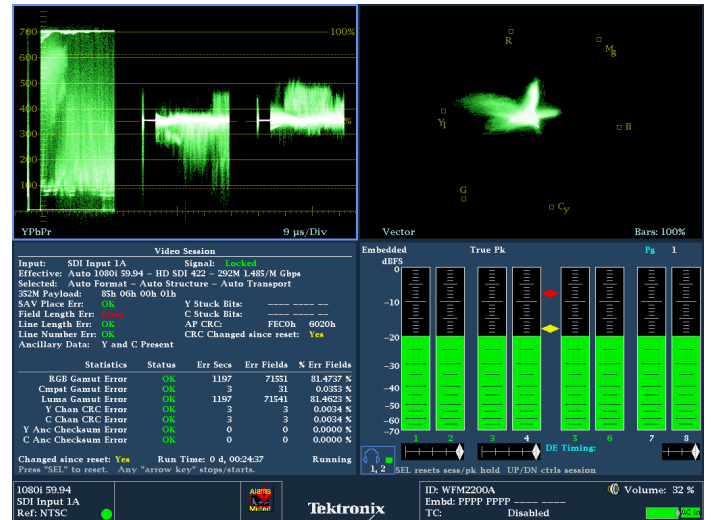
700
100%
%
YPbPr
9 µs/Div

R
M
g
Y
l
B
G
C
y
Vector
Bars: 100%

Video Session
Input: SDI Input 1A Signal: Locked
Effective: Auto 1080i 59.94 – HD SDI 422 – 292M 1.485/M Gbps
Selected: Auto Format – Auto Structure – Auto Transport
352M Payload: 85h 06h 00h 01h
SAV Place Err: OK Y Stuck Bits: ---- ---- --
Field Length Err: Error C Stuck Bits: ---- ---- --
Line Length Err: OK AP CRC: FEC0h 6020h
Line Number Err: OK CRC Changed since reset: Yes
Ancillary Data: Y and C Present

| Statistics | Status | Err Secs | Err Fields | % Err Fields |
|---|---|---|---|---|
| RGB Gamut Error | OK | 1197 | 71551 | 81.4737 % |
| Cmpst Gamut Error | OK | 3 | 31 | 0.0353 % |
| Luma Gamut Error | OK | 1197 | 71541 | 81.4623 % |
| Y Chan CRC Error | OK | 3 | 3 | 0.0034 % |
| C Chan CRC Error | OK | 3 | 3 | 0.0034 % |
| Y Anc Checksum Error | OK | 0 | 0 | 0.0000 % |
| C Anc Checksum Error | OK | 0 | 0 | 0.0000 % |

Changed since reset: Yes Run Time: 0 d, 00:24:37 Running
Press "SEL" to reset. Any "arrow key" stops/starts.

Embedded True Pk Pg 1
dBFS
0
-10
-20
-30
-40
-50
-60
-70
1 2 3 4 5 6 7 8
DE Timing:
1, 2
SEL resets ses/pk hold UP/DN ctrls session

1080i 59.94
SDI Input 1A
Ref: NTSC
Alarms Muted
Tektronix
ID: WFM2200A
Embd: PPPP PPPP ---- ----
TC: Disabled
Volume: 32 %
AC In